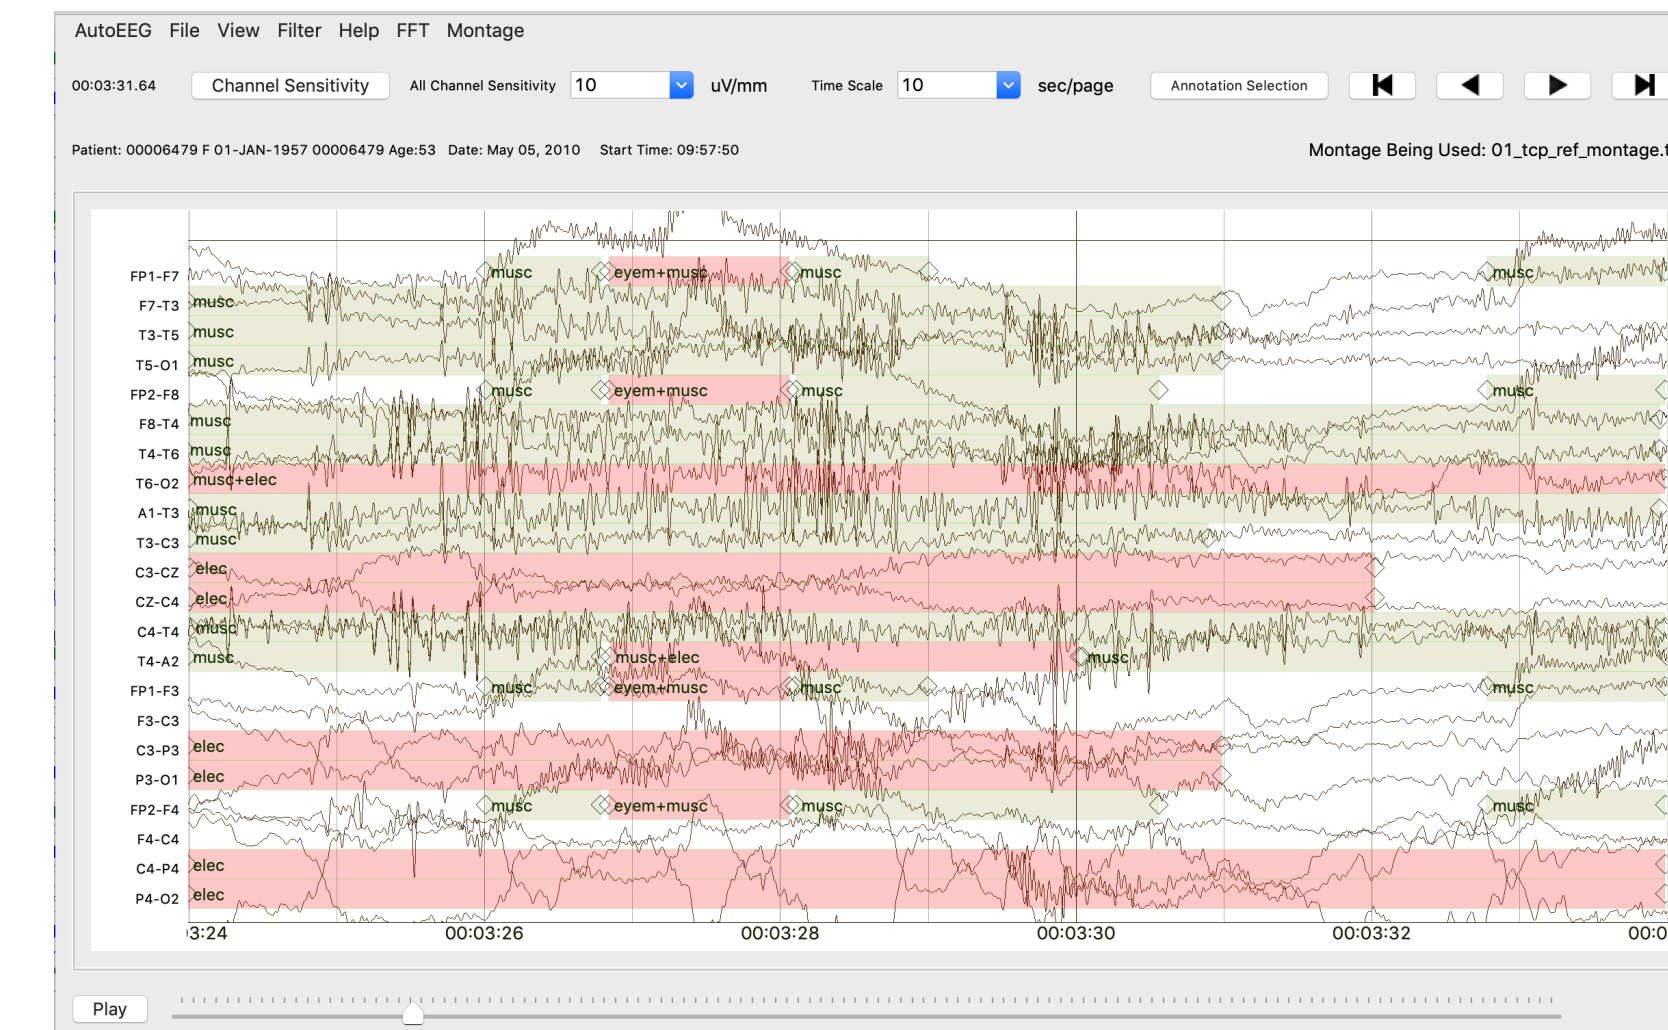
AutoEEG File View Filter Help FFT Montage

00:03:31.64 Channel Sensitivity All Channel Sensitivity 10 uV/mm Time Scale 10 sec/page Annotation Selection

Patient: 00006479 F 01-JAN-1957 00006479 Age:53 Date: May 05, 2010 Start Time: 09:57:50

Montage Being Used: 01_tcp_ref_montage.t

FP1-F7 musc eyem+musc musc musc
F7-T3 musc
T3-T5 musc
T5-O1 musc
FP2-F8 musc eyem+musc musc musc
F8-T4 musc
T4-T6 musc
T6-O2 musc+elec
A1-T3 musc
T3-C3 musc
C3-CZ elec
CZ-C4 elec
C4-T4 musc
T4-A2 musc musc+elec musc
FP1-F3 musc eyem+musc musc musc
F3-C3
C3-P3 elec
P3-O1 elec
FP2-F4 musc eyem+musc musc musc
F4-C4
C4-P4 elec
P4-O2 elec

3:24 00:03:26 00:03:28 00:03:30 00:03:32 00:0

Play